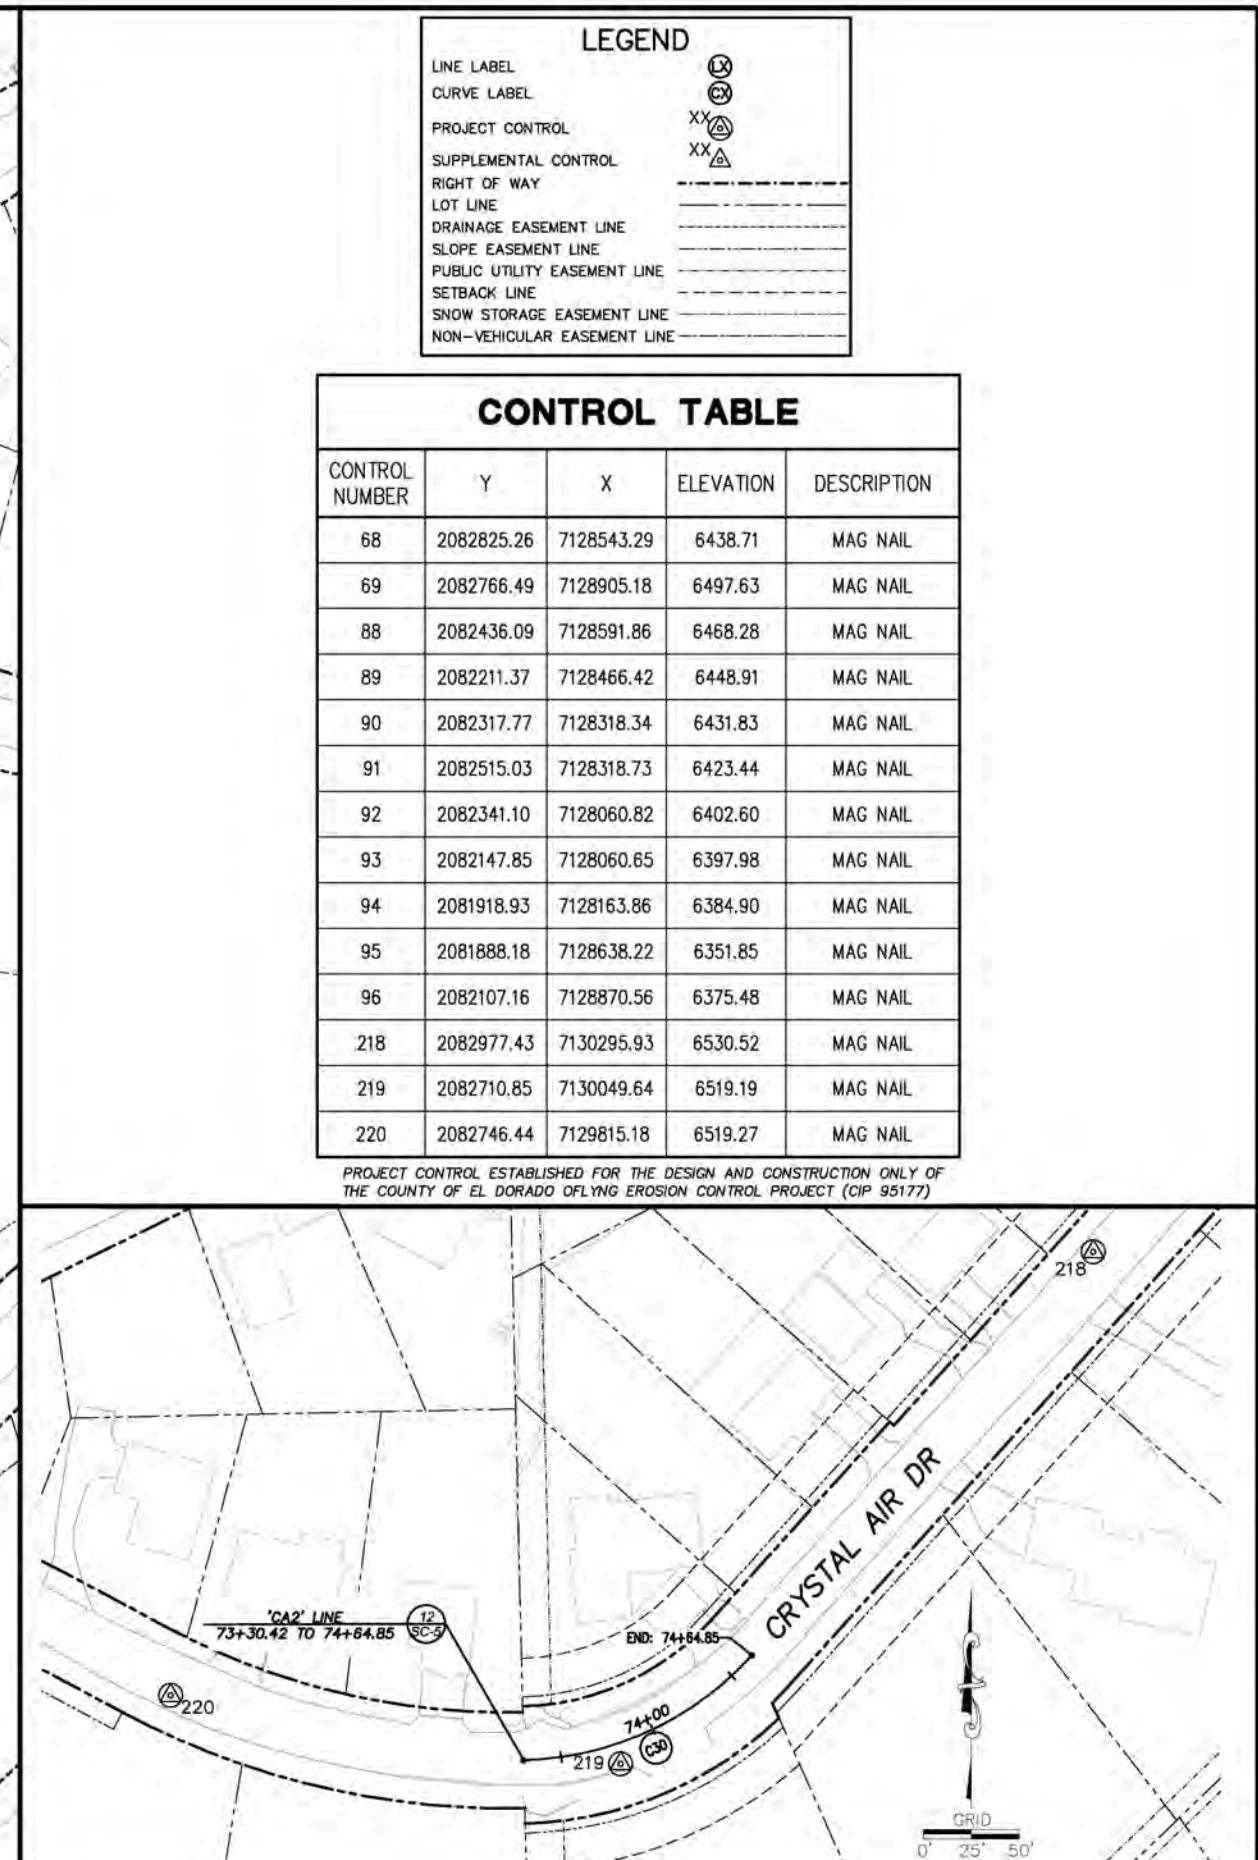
LEGEND
LINE LABEL LX
CURVE LABEL CX
PROJECT CONTROL XX
SUPPLEMENTAL CONTROL XX
RIGHT OF WAY
LOT LINE
DRAINAGE EASEMENT LINE
SLOPE EASEMENT LINE
PUBLIC UTILITY EASEMENT LINE
SETBACK LINE
SNOW STORAGE EASEMENT LINE
NON-VEHICULAR EASEMENT LINE

CONTROL TABLE

| CONTROL NUMBER | Y | X | ELEVATION | DESCRIPTION |
|---|---|---|---|---|
| 68 | 2082825.26 | 7128543.29 | 6438.71 | MAG NAIL |
| 69 | 2082766.49 | 7128905.18 | 6497.63 | MAG NAIL |
| 88 | 2082436.09 | 7128591.86 | 6468.28 | MAG NAIL |
| 89 | 2082211.37 | 7128466.42 | 6448.91 | MAG NAIL |
| 90 | 2082317.77 | 7128318.34 | 6431.83 | MAG NAIL |
| 91 | 2082515.03 | 7128318.73 | 6423.44 | MAG NAIL |
| 92 | 2082341.10 | 7128060.82 | 6402.60 | MAG NAIL |
| 93 | 2082147.85 | 7128060.65 | 6397.98 | MAG NAIL |
| 94 | 2081918.93 | 7128163.86 | 6384.90 | MAG NAIL |
| 95 | 2081888.18 | 7128638.22 | 6351.85 | MAG NAIL |
| 96 | 2082107.16 | 7128870.56 | 6375.48 | MAG NAIL |
| 218 | 2082977.43 | 7130295.93 | 6530.52 | MAG NAIL |
| 219 | 2082710.85 | 7130049.64 | 6519.19 | MAG NAIL |
| 220 | 2082746.44 | 7129815.18 | 6519.27 | MAG NAIL |

PROJECT CONTROL ESTABLISHED FOR THE DESIGN AND CONSTRUCTION ONLY OF THE COUNTY OF EL DORADO OFLYNG EROSION CONTROL PROJECT (CIP 95177)

218
'CA2' LINE
73+30.42 TO 74+64.85
12
SC-5
END: 74+64.85
CRYSTAL AIR DR
220
74+00
219
C30
GRID
0' 25' 50'